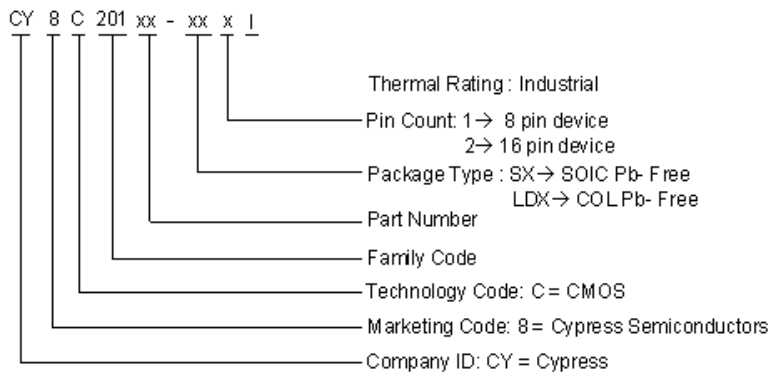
CY 8 C 201 xx - xx x I

Thermal Rating : Industrial

Pin Count: 1→ 8 pin device
2→ 16 pin device

Package Type : SX→ SOIC Pb- Free
LDX→ COL Pb- Free

Part Number

Family Code

Technology Code: C = CMOS

Marketing Code: 8 = Cypress Semiconductors

Company ID: CY = Cypress